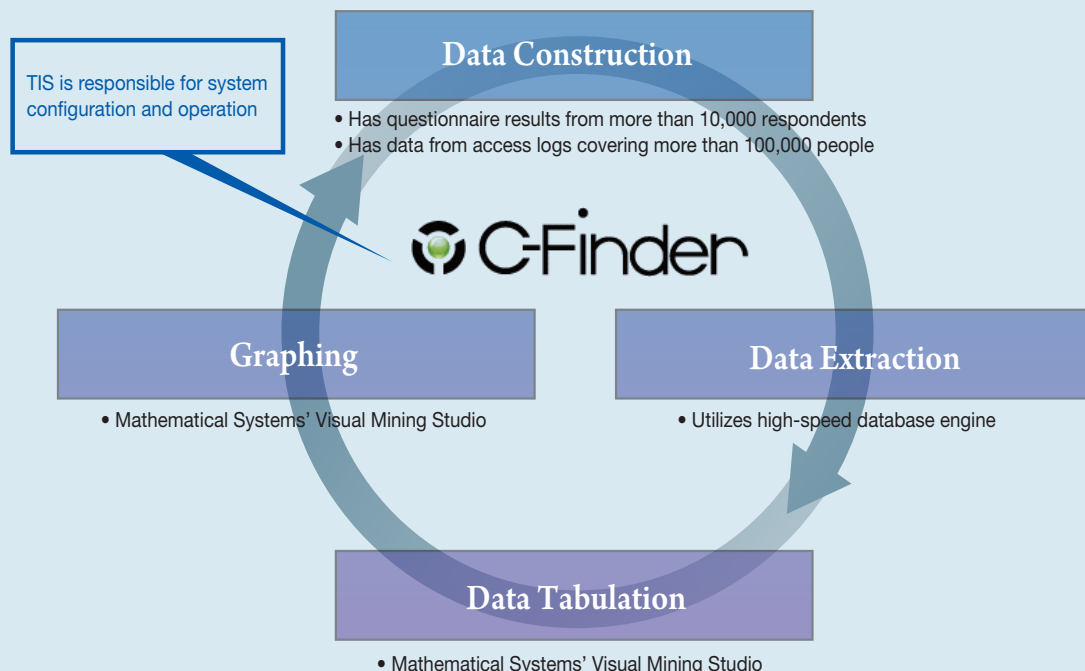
TIS is responsible for system configuration and operation

Data Construction

• Has questionnaire results from more than 10,000 respondents
• Has data from access logs covering more than 100,000 people

C-Finder

Graphing

• Mathematical Systems' Visual Mining Studio

Data Extraction

• Utilizes high-speed database engine

Data Tabulation

• Mathematical Systems' Visual Mining Studio